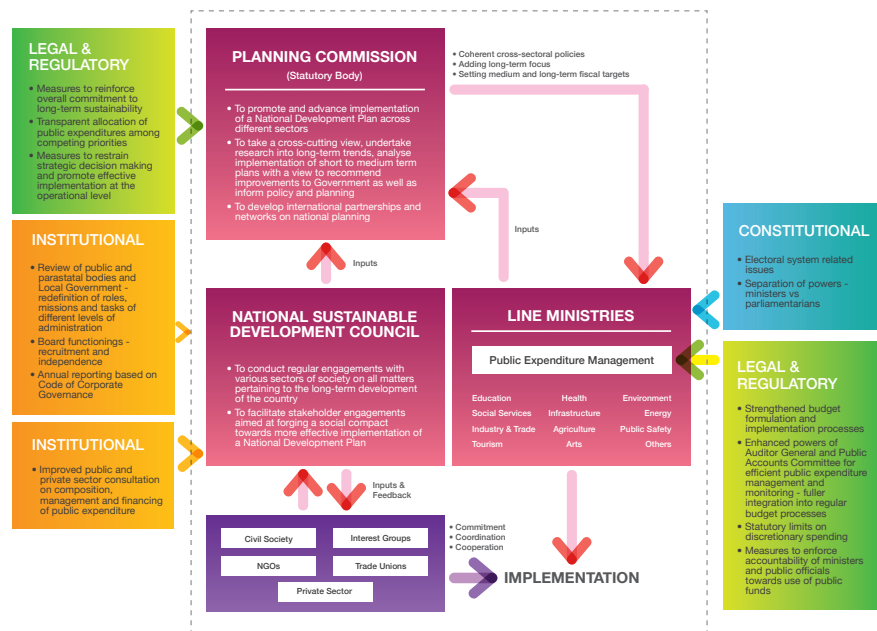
LEGAL & REGULATORY

- Measures to reinforce overall commitment to long-term sustainability
- Transparent allocation of public expenditures among competing priorities
- Measures to restrain strategic decision making and promote effective implementation at the operational level

INSTITUTIONAL

- Review of public and parastatal bodies and Local Government - redefinition of roles, missions and tasks of different levels of administration
- Board functionings - recruitment and independence
- Annual reporting based on Code of Corporate Governance

INSTITUTIONAL

- Improved public and private sector consultation on composition, management and financing of public expenditure

PLANNING COMMISSION
(Statutory Body)

- To promote and advance implementation of a National Development Plan across different sectors
- To take a cross-cutting view, undertake research into long-term trends, analyse implementation of short to medium term plans with a view to recommend improvements to Government as well as inform policy and planning
- To develop international partnerships and networks on national planning

- Coherent cross-sectoral policies
- Adding long-term focus
- Setting medium and long-term fiscal targets

Inputs

Inputs

NATIONAL SUSTAINABLE DEVELOPMENT COUNCIL

- To conduct regular engagements with various sectors of society on all matters pertaining to the long-term development of the country
- To facilitate stakeholder engagements aimed at forging a social compact towards more effective implementation of a National Development Plan

LINE MINISTRIES

Public Expenditure Management

| Education | Health | Environment |
|---|---|---|
| Social Services | Infrastructure | Energy |
| Industry & Trade | Agriculture | Public Safety |
| Tourism | Arts | Others |

Inputs & Feedback

Civil Society
Interest Groups
NGOs
Trade Unions
Private Sector

- Commitment
- Coordination
- Cooperation

IMPLEMENTATION

CONSTITUTIONAL

- Electoral system related issues
- Separation of powers - ministers vs parliamentarians

LEGAL & REGULATORY

- Strengthened budget formulation and implementation processes
- Enhanced powers of Auditor General and Public Accounts Committee for efficient public expenditure management and monitoring - fuller integration into regular budget processes
- Statutory limits on discretionary spending
- Measures to enforce accountability of ministers and public officials towards use of public funds